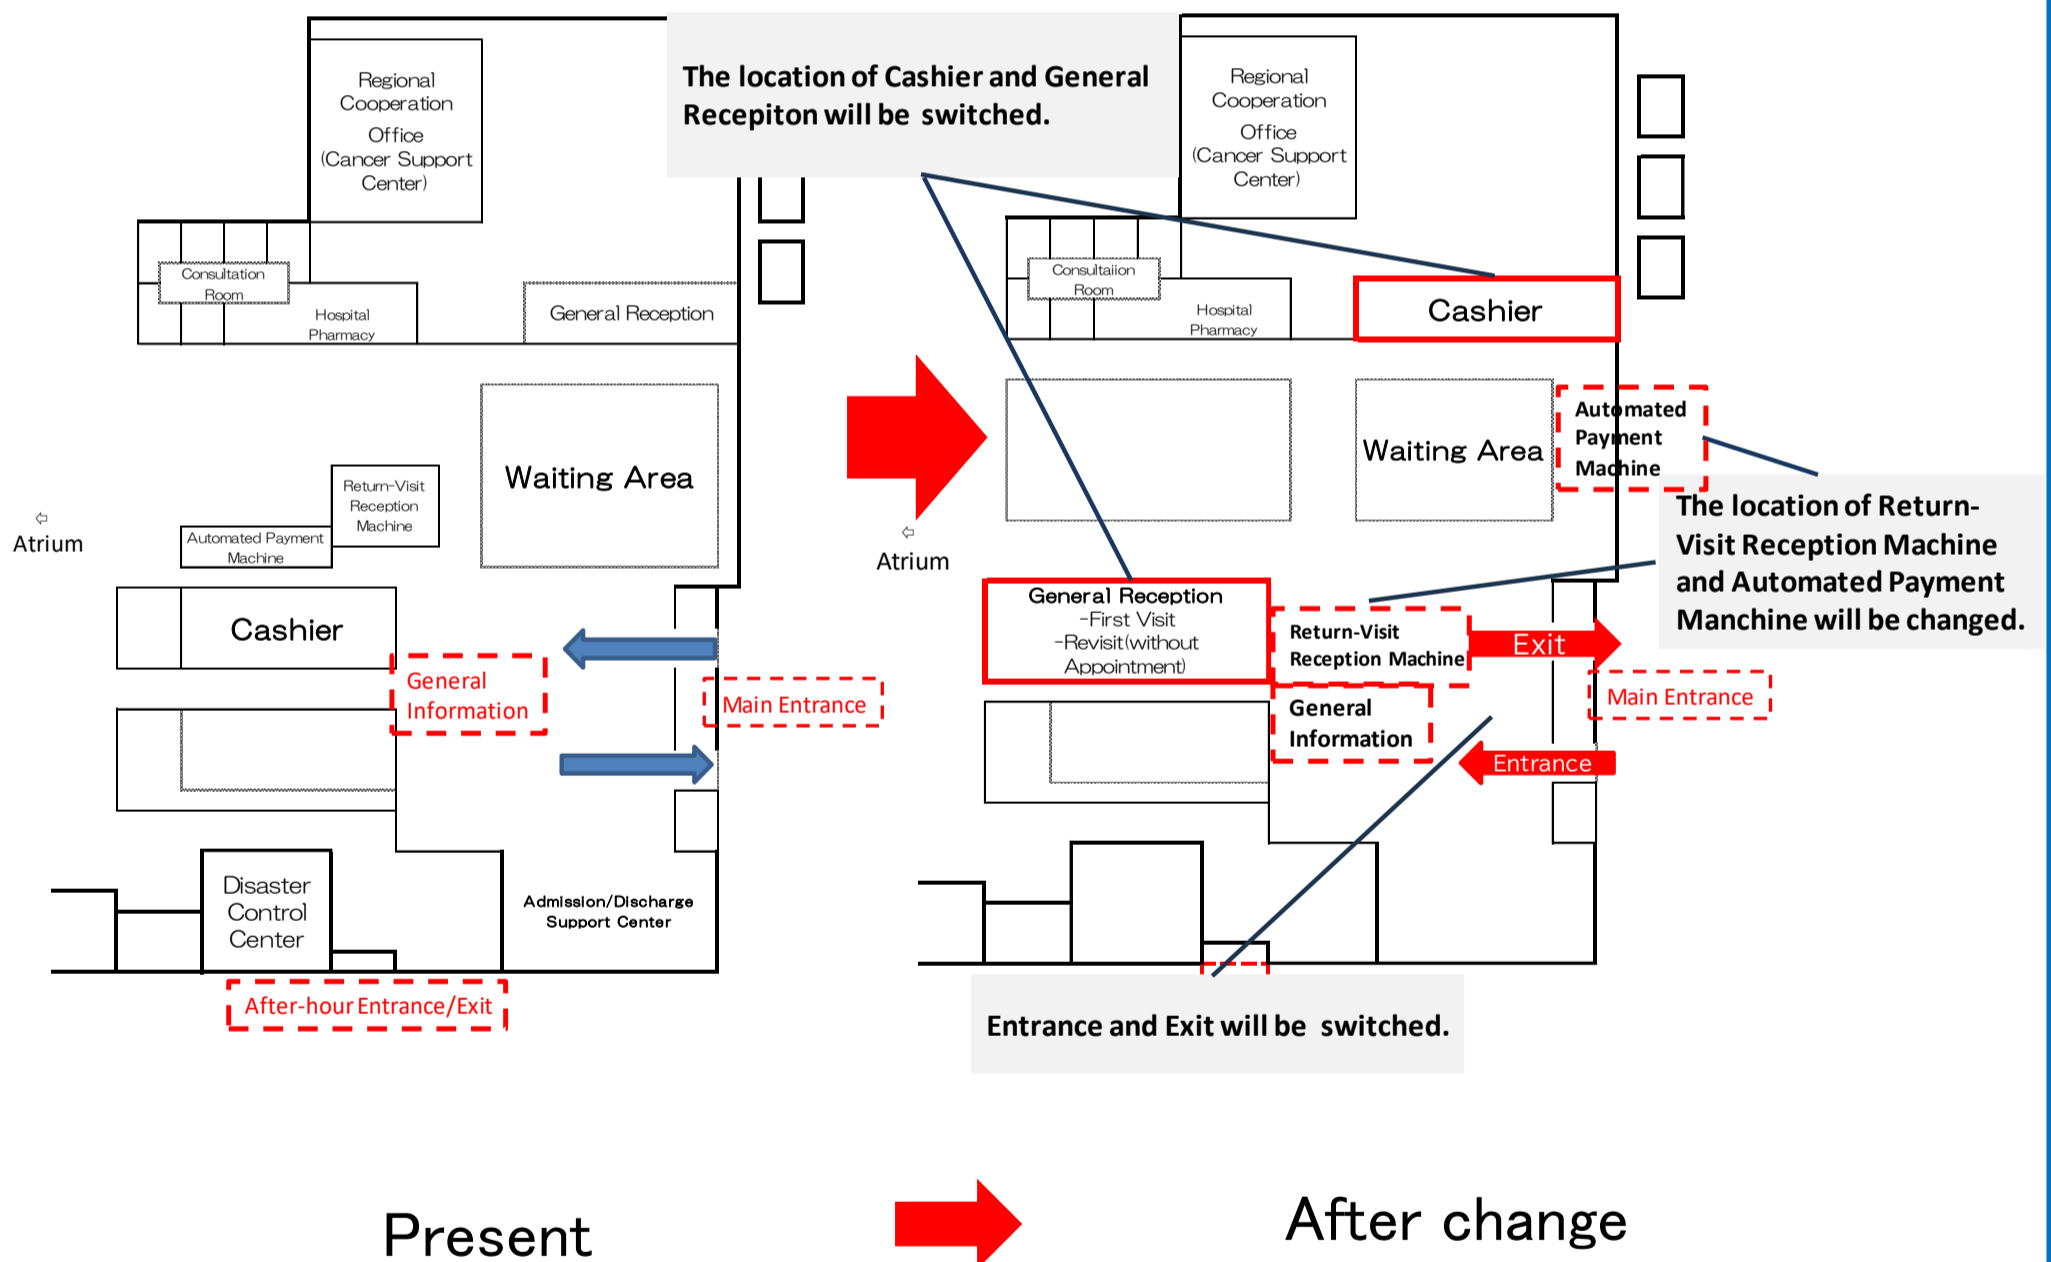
Regional Cooperation Office (Cancer Support Center)

Consultation Room

Hospital Pharmacy

General Reception

Waiting Area

Return-Visit Reception Machine

Automated Payment Machine

Atrium

Cashier

General Information

Main Entrance

Disaster Control Center

Admission/Discharge Support Center

After-hour Entrance/Exit

The location of Cashier and General Recepiton will be switched.

Regional Cooperation Office (Cancer Support Center)

Consultaiion Room

Hospital Pharmacy

Cashier

Waiting Area

Automated Payment Machine

The location of Return-Visit Reception Machine and Automated Payment Manchine will be changed.

Atrium

General Reception
-First Visit
-Revisit(without Appointment)

Return-Visit Reception Machine

Exit

Main Entrance

General Information

Entrance

Entrance and Exit will be switched.

Present

After change